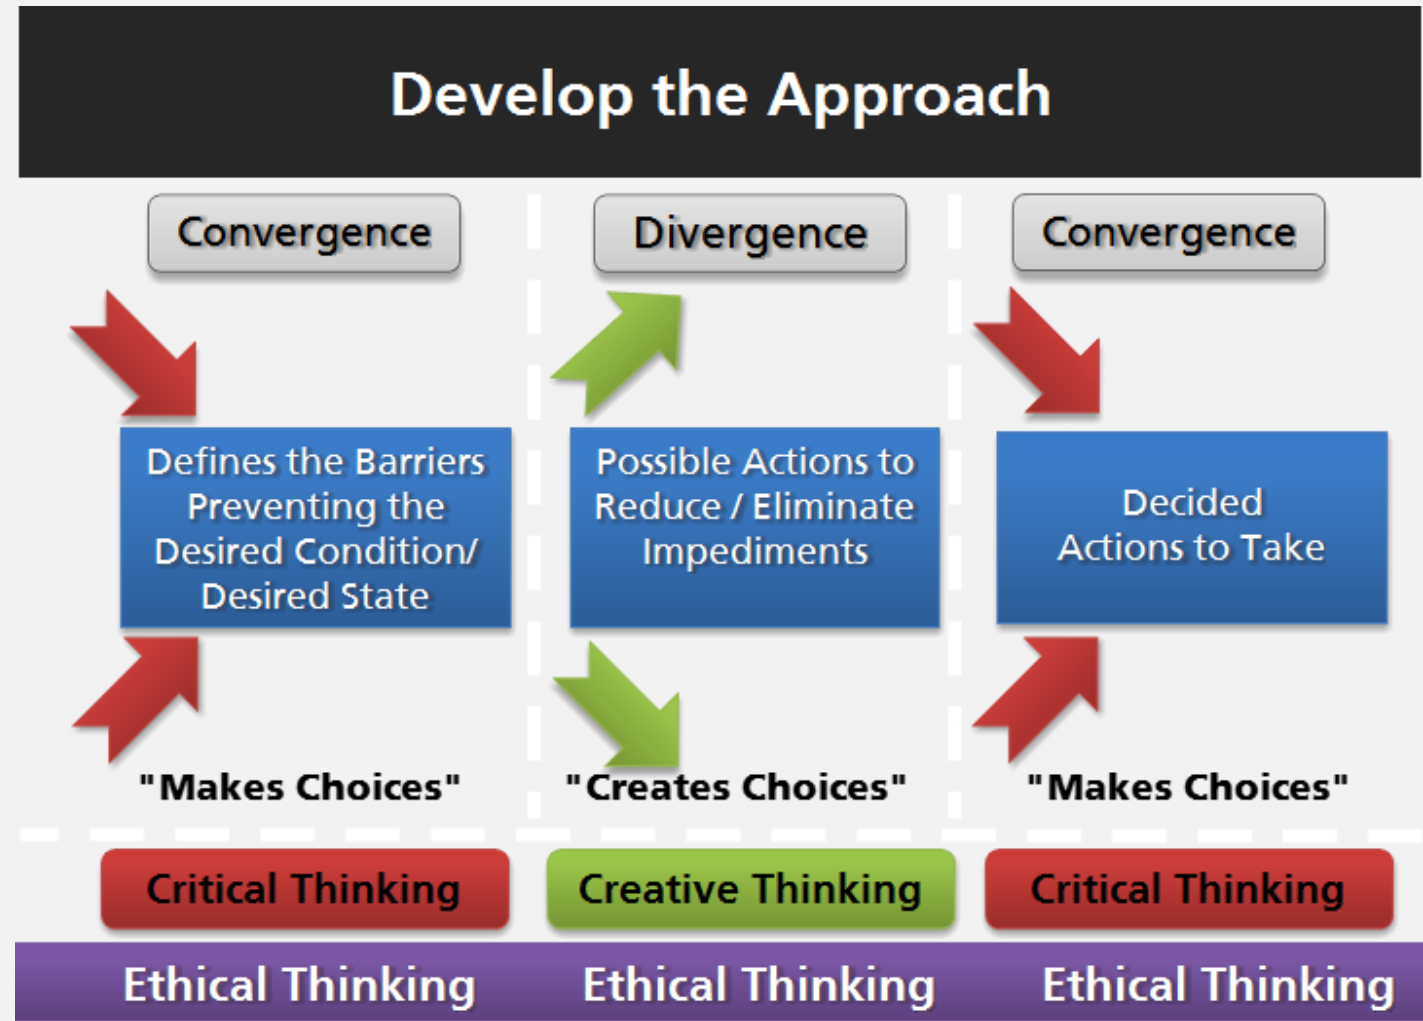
Develop the Approach

Convergence

Defines the Barriers Preventing the Desired Condition/ Desired State

"Makes Choices"

Divergence

Possible Actions to Reduce / Eliminate Impediments

"Creates Choices"

Convergence

Decided Actions to Take

"Makes Choices"

Critical Thinking

Creative Thinking

Critical Thinking

Ethical Thinking

Ethical Thinking

Ethical Thinking